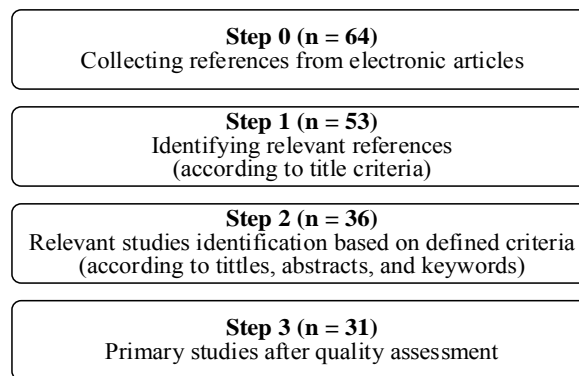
**Step 0 (n = 64)**
Collecting references from electronic articles

**Step 1 (n = 53)**
Identifying relevant references
(according to title criteria)

**Step 2 (n = 36)**
Relevant studies identification based on defined criteria
(according to tittles, abstracts, and keywords)

**Step 3 (n = 31)**
Primary studies after quality assessment